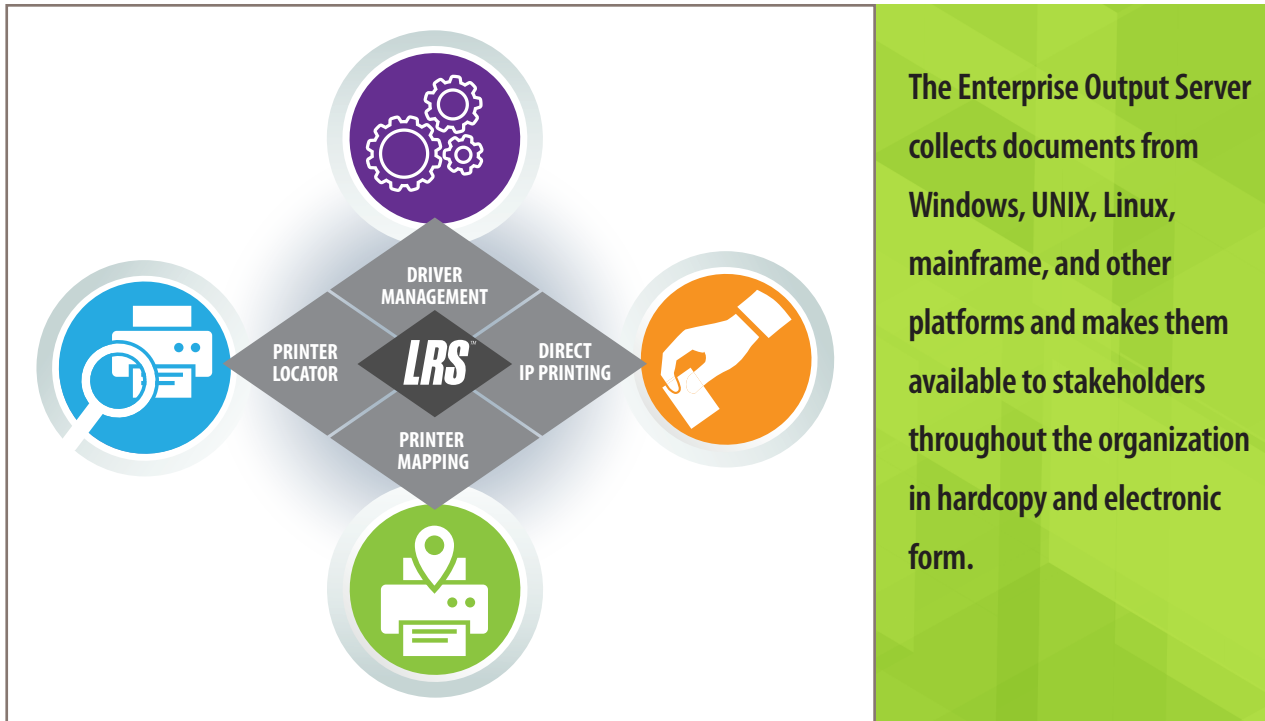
DRIVER MANAGEMENT

PRINTER LOCATOR

LRS™

DIRECT IP PRINTING

PRINTER MAPPING

The Enterprise Output Server collects documents from Windows, UNIX, Linux, mainframe, and other platforms and makes them available to stakeholders throughout the organization in hardcopy and electronic form.